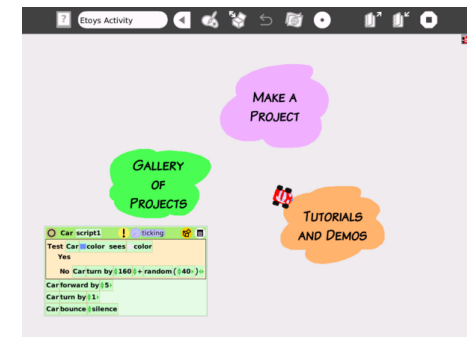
Etoys Activity

Make a Project

Gallery of Projects

Tutorials and Demos

Car script1 ! ticking

Test Car color sees color

Yes

No Car turn by 160 + random 40

Car forward by 5

Car turn by 1

Car bounce silence